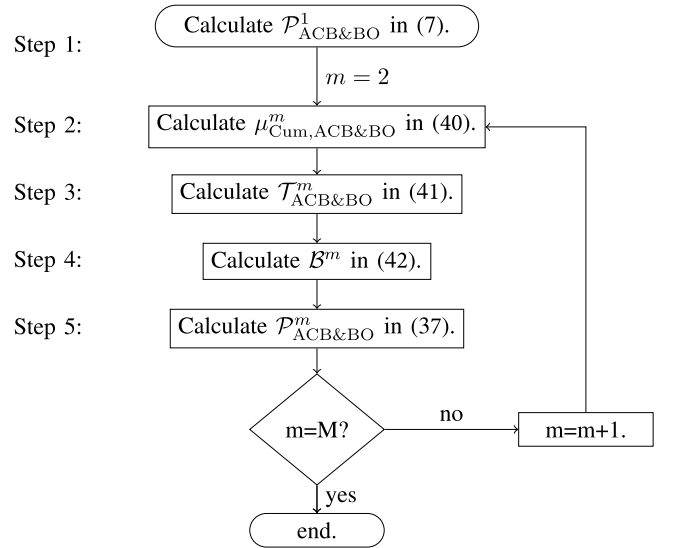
Step 1:
Calculate $\mathcal{P}^1_{\text{ACB\&BO}}$ in (7).

$m = 2$

Step 2:
Calculate $\mu^m_{\text{Cum,ACB\&BO}}$ in (40).

Step 3:
Calculate $\mathcal{T}^m_{\text{ACB\&BO}}$ in (41).

Step 4:
Calculate $\mathcal{B}^m$ in (42).

Step 5:
Calculate $\mathcal{P}^m_{\text{ACB\&BO}}$ in (37).

m=M?

no

m=m+1.

yes

end.